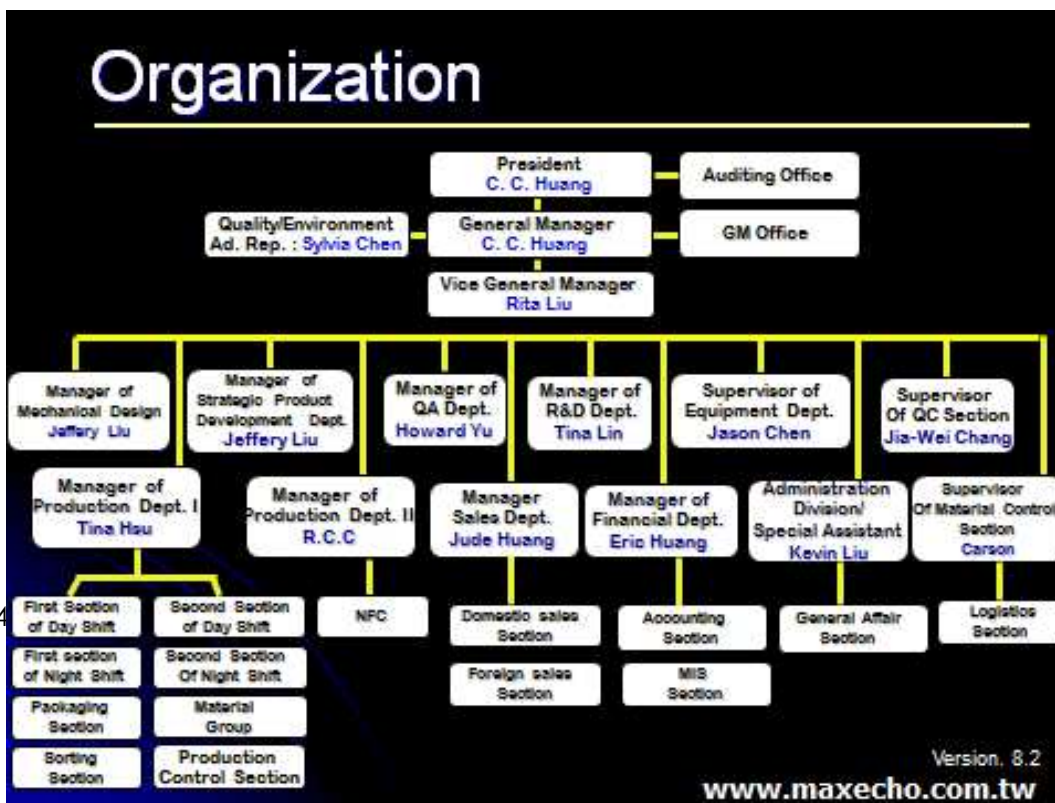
Organization

President
C. C. Huang

Auditing Office

Quality/Environment
Ad. Rep. : Sylvia Chen

General Manager
C. C. Huang

GM Office

Vice General Manager
Rita Liu

Manager of
Mechanical Design
Jeffery Liu

Manager of
Strategic Product
Development Dept.
Jeffery Liu

Manager of
QA Dept.
Howard Yu

Manager of
R&D Dept.
Tina Lin

Supervisor of
Equipment Dept.
Jason Chen

Supervisor
Of QC Section
Jia-Wei Chang

Manager of
Production Dept. I
Tina Hsu

Manager of
Production Dept. II
R.C.C

Manager
Sales Dept.
Jude Huang

Manager of
Financial Dept.
Eric Huang

Administration
Division/
Special Assistant
Kevin Liu

Supervisor
Of Material Control
Section
Carson

4

First Section
of Day Shift

Second Section
of Day Shift

NFC

Domestic sales
Section

Accounting
Section

General Affair
Section

Logistics
Section

First section
of Night Shift

Second Section
Of Night Shift

Foreign sales
Section

MIS
Section

Packaging
Section

Material
Group

Sorting
Section

Production
Control Section

Version. 8.2
www.maxecho.com.tw